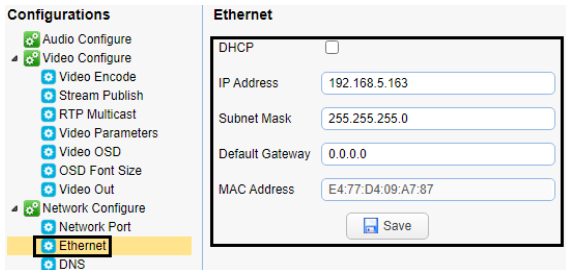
Configurations

Audio Configure
Video Configure
Video Encode
Stream Publish
RTP Multicast
Video Parameters
Video OSD
OSD Font Size
Video Out
Network Configure
Network Port
Ethernet
DNS

Ethernet

DHCP

IP Address 192.168.5.163

Subnet Mask 255.255.255.0

Default Gateway 0.0.0.0

MAC Address E4:77:D4:09:A7:87

Save